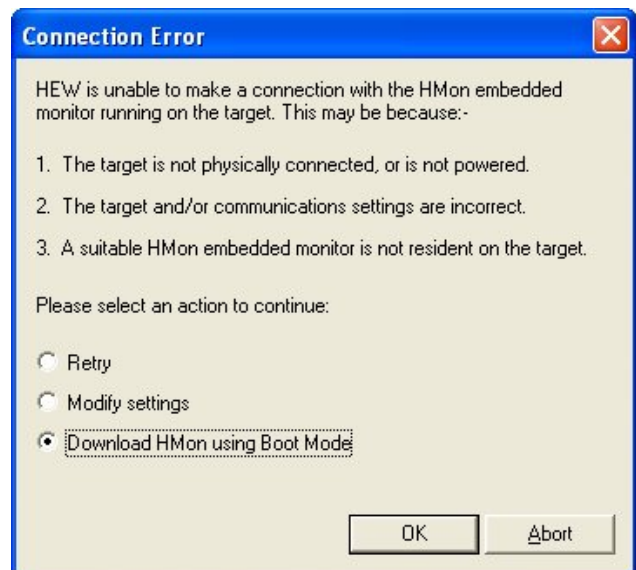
Connection Error

HEW is unable to make a connection with the HMon embedded monitor running on the target. This may be because:-

1. The target is not physically connected, or is not powered.

2. The target and/or communications settings are incorrect.

3. A suitable HMon embedded monitor is not resident on the target.

Please select an action to continue:

Retry

Modify settings

Download HMon using Boot Mode

OK

Abort